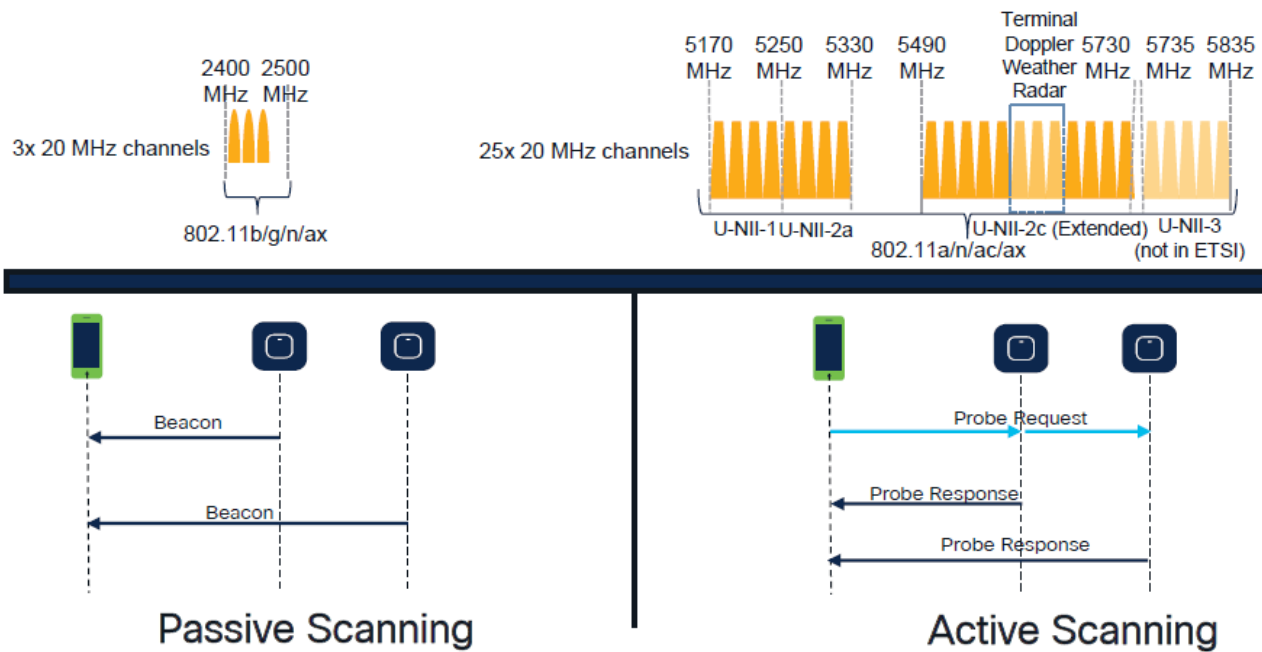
2400 MHz 2500 MHz

3x 20 MHz channels

802.11b/g/n/ax

5170 MHz 5250 MHz 5330 MHz 5490 MHz Terminal Doppler Weather Radar 5730 MHz 5735 MHz 5835 MHz

25x 20 MHz channels

U-NII-1 U-NII-2a U-NII-2c (Extended) U-NII-3 (not in ETSI)

802.11a/n/ac/ax

Beacon

Beacon

Passive Scanning

Probe Request

Probe Response

Probe Response

Active Scanning